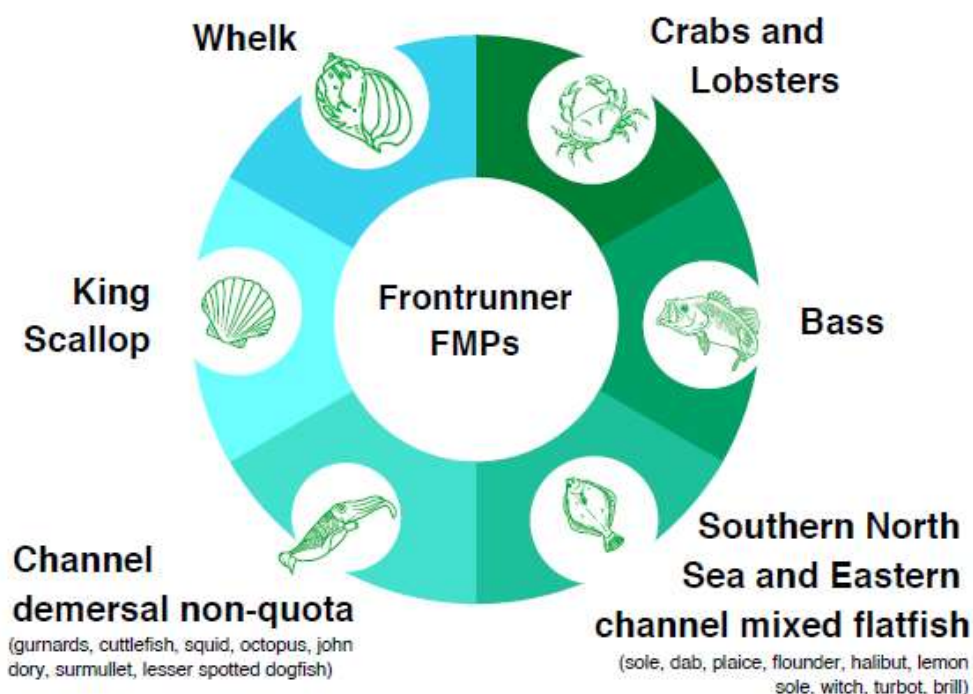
Frontrunner FMPs

Crabs and Lobsters

Bass

Southern North Sea and Eastern channel mixed flatfish
(sole, dab, plaice, flounder, halibut, lemon sole, witch, turbot, brill)

Channel demersal non-quota
(gurnards, cuttlefish, squid, octopus, john dory, surmullet, lesser spotted dogfish)

King Scallop

Whelk